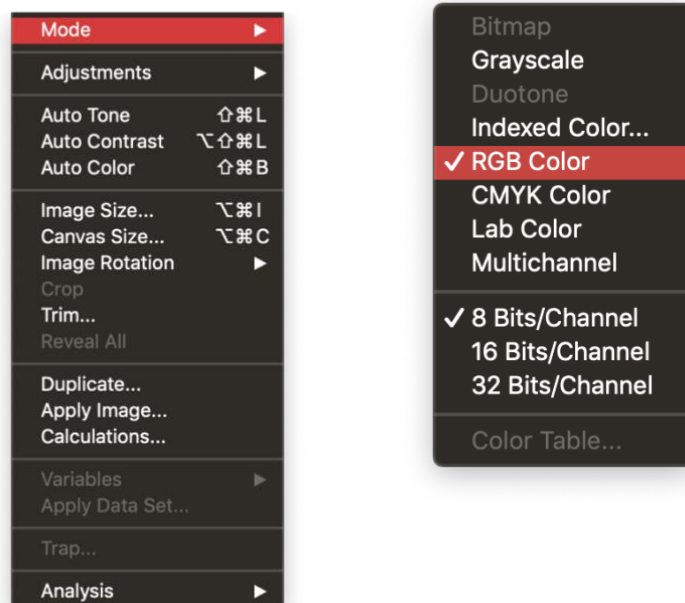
Mode ▶

Adjustments ▶

Auto Tone ⇧⌘L
Auto Contrast ⌥⇧⌘L
Auto Color ⇧⌘B

Image Size... ⌥⌘I
Canvas Size... ⌥⌘C
Image Rotation ▶
Crop
Trim...
Reveal All

Duplicate...
Apply Image...
Calculations...

Variables ▶
Apply Data Set...

Trap...

Analysis ▶

Bitmap
Grayscale
Duotone
Indexed Color...
✓ RGB Color
CMYK Color
Lab Color
Multichannel

✓ 8 Bits/Channel
16 Bits/Channel
32 Bits/Channel

Color Table...